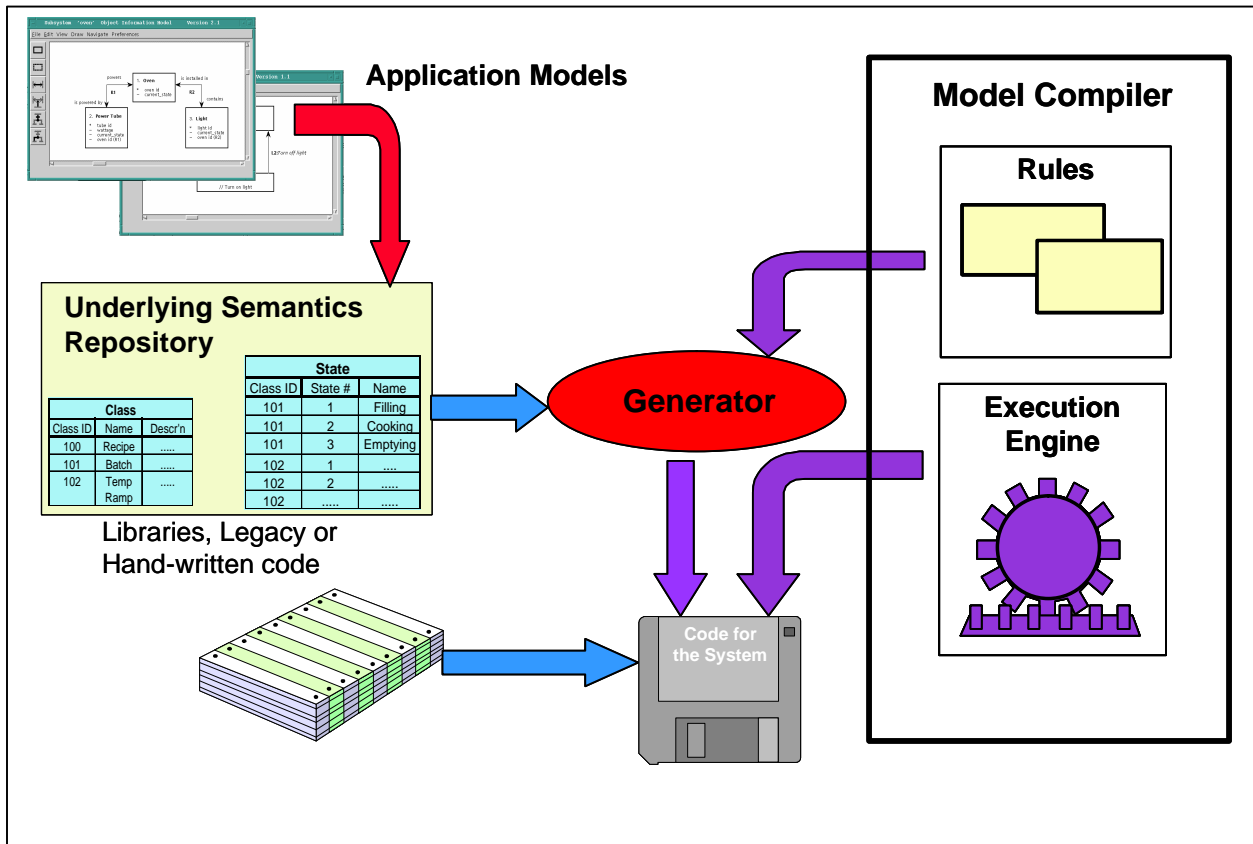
Subsystem 'oven' Object Information Model Version 1.1

File Edit View Draw Navigate Preferences

powers

1. Oven

• oven id
• current_state

R1

is installed in

R2

is powered by

contains

2. Power Tube

• tube id
• wattage
• current_state
• oven id (R1)

3. Light

• light id
• current_state
• oven id (R2)

Version 1.1

L2:Turn off light

// Turn on light

Application Models

Model Compiler

Rules

Underlying Semantics Repository

| State | | |
|---|---|---|
| Class ID | State # | Name |
| 101 | 1 | Filling |
| 101 | 2 | Cooking |
| 101 | 3 | Emptying |
| 102 | 1 | .... |
| 102 | 2 | ..... |
| 102 | ..... | ..... |

| Class | | |
|---|---|---|
| Class ID | Name | Descr'n |
| 100 | Recipe | ..... |
| 101 | Batch | ..... |
| 102 | Temp Ramp | ..... |

Generator

Execution Engine

Libraries, Legacy or Hand-written code

Code for the System